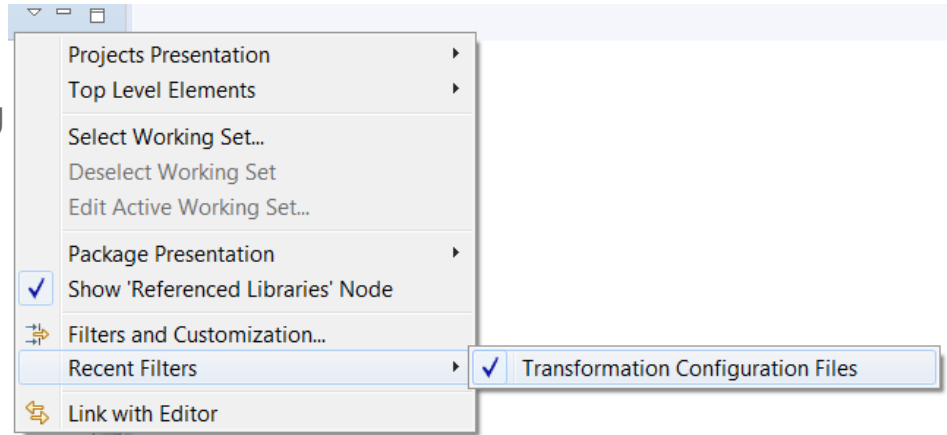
Projects Presentation
Top Level Elements
Select Working Set...
Deselect Working Set
Edit Active Working Set...
Package Presentation
Show 'Referenced Libraries' Node
Filters and Customization...
Recent Filters
Transformation Configuration Files
Link with Editor